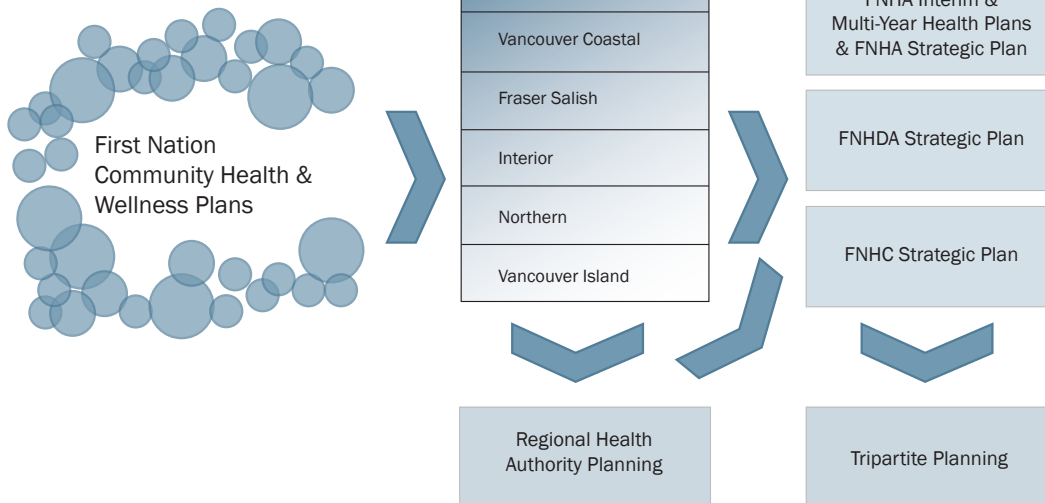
First Nation Community Health & Wellness Plans

Vancouver Coastal

Fraser Salish

Interior

Northern

Vancouver Island

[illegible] & Multi-Year Health Plans & FNHA Strategic Plan

FNHDA Strategic Plan

FNHC Strategic Plan

Regional Health Authority Planning

Tripartite Planning